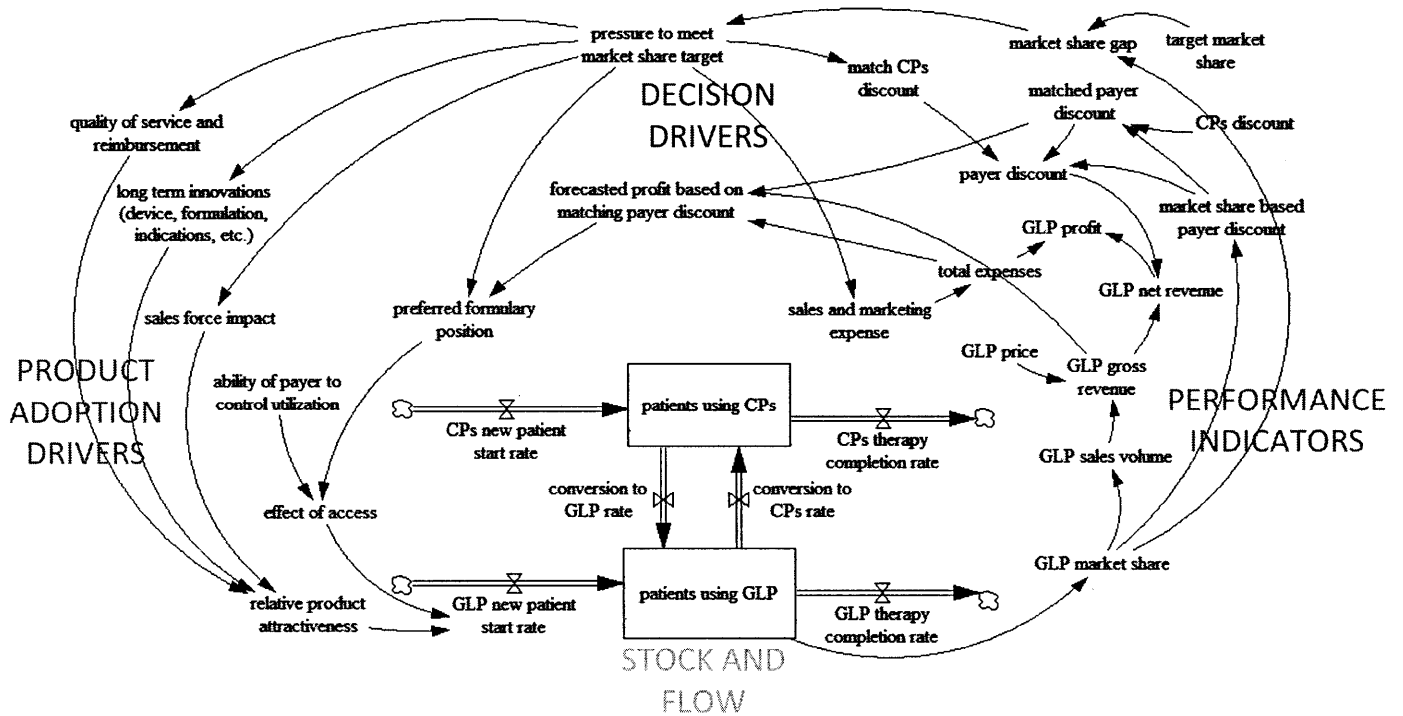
pressure to meet market share target

market share gap

target market share

match CPs discount

DECISION DRIVERS

matched payer discount

CPs discount

quality of service and reimbursement

payer discount

long term innovations (device, formulation, indications, etc.)

forecasted profit based on matching payer discount

market share based payer discount

GLP profit

total expenses

sales force impact

preferred formulary position

sales and marketing expense

GLP net revenue

GLP price

GLP gross revenue

PRODUCT ADOPTION DRIVERS

ability of payer to control utilization

patients using CPs

PERFORMANCE INDICATORS

CPs new patient start rate

CPs therapy completion rate

GLP sales volume

conversion to GLP rate

conversion to CPs rate

effect of access

GLP market share

patients using GLP

relative product attractiveness

GLP new patient start rate

GLP therapy completion rate

STOCK AND FLOW